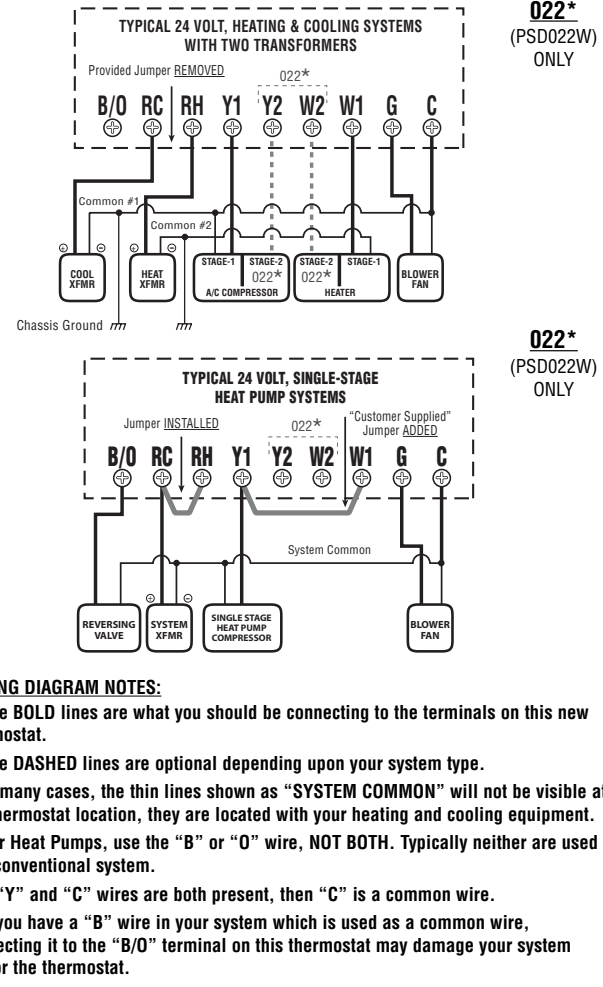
TYPICAL 24 VOLT, HEATING & COOLING SYSTEMS WITH TWO TRANSFORMERS

Provided Jumper REMOVED

022*

B/O RC RH Y1 Y2 W2 W1 G C

Common #1

Common #2

COOL XFMR

HEAT XFMR

STAGE-1 STAGE-2 022* A/C COMPRESSOR

STAGE-2 STAGE-1 022* HEATER

BLOWER FAN

Chassis Ground

022* (PSD022W) ONLY

TYPICAL 24 VOLT, SINGLE-STAGE HEAT PUMP SYSTEMS

Jumper INSTALLED

022*

"Customer Supplied" Jumper ADDED

B/O RC RH Y1 Y2 W2 W1 G C

System Common

REVERSING VALVE

SYSTEM XFMR

SINGLE STAGE HEAT PUMP COMPRESSOR

BLOWER FAN

022* (PSD022W) ONLY

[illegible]NG DIAGRAM NOTES:

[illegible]e BOLD lines are what you should be connecting to the terminals on this new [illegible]ostat.

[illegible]e DASHED lines are optional depending upon your system type.

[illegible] many cases, the thin lines shown as "SYSTEM COMMON" will not be visible at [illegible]hermostat location, they are located with your heating and cooling equipment.

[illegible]r Heat Pumps, use the "B" or "O" wire, NOT BOTH. Typically neither are used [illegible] conventional system.

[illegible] "Y" and "C" wires are both present, then "C" is a common wire.

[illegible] you have a "B" wire in your system which is used as a common wire, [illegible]ecting it to the "B/O" terminal on this thermostat may damage your system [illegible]r the thermostat.